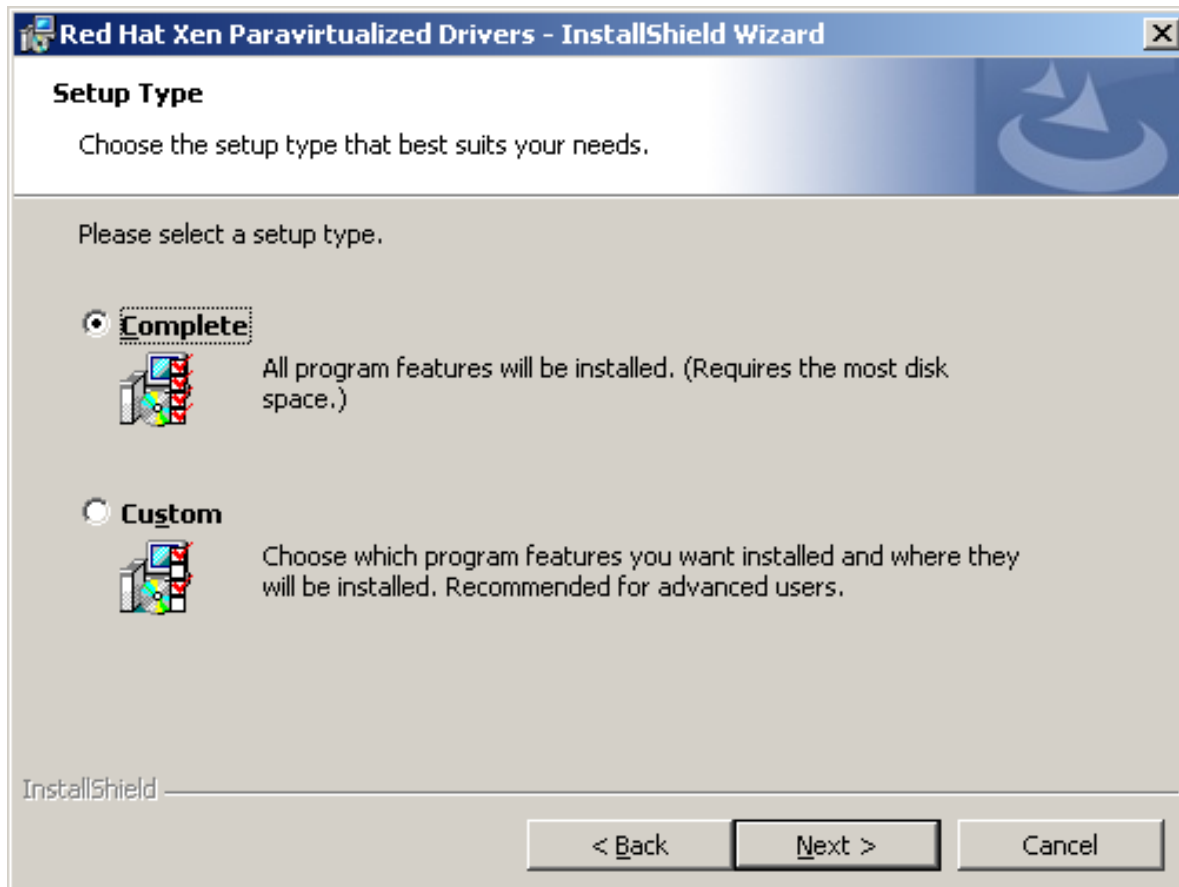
Red Hat Xen Paravirtualized Drivers - InstallShield Wizard

Setup Type

Choose the setup type that best suits your needs.

Please select a setup type.

Complete

All program features will be installed. (Requires the most disk space.)

Custom

Choose which program features you want installed and where they will be installed. Recommended for advanced users.

InstallShield

< Back

Next >

Cancel